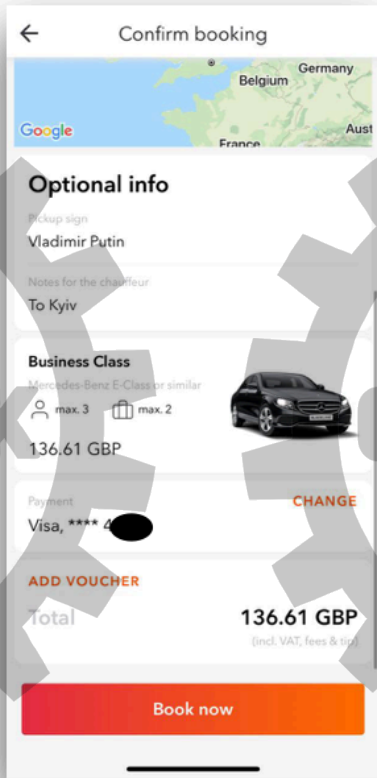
←  Confirm booking

Belgium
Germany
Google
Aust
France

Optional info

Pickup sign
Vladimir Putin

Notes for the chauffeur
To Kyiv

Business Class
Mercedes-Benz E-Class or similar
max. 3  max. 2

136.61 GBP

Payment
CHANGE
Visa, **** 4

ADD VOUCHER

Total
136.61 GBP
(incl. VAT, fees & tip)

Book now